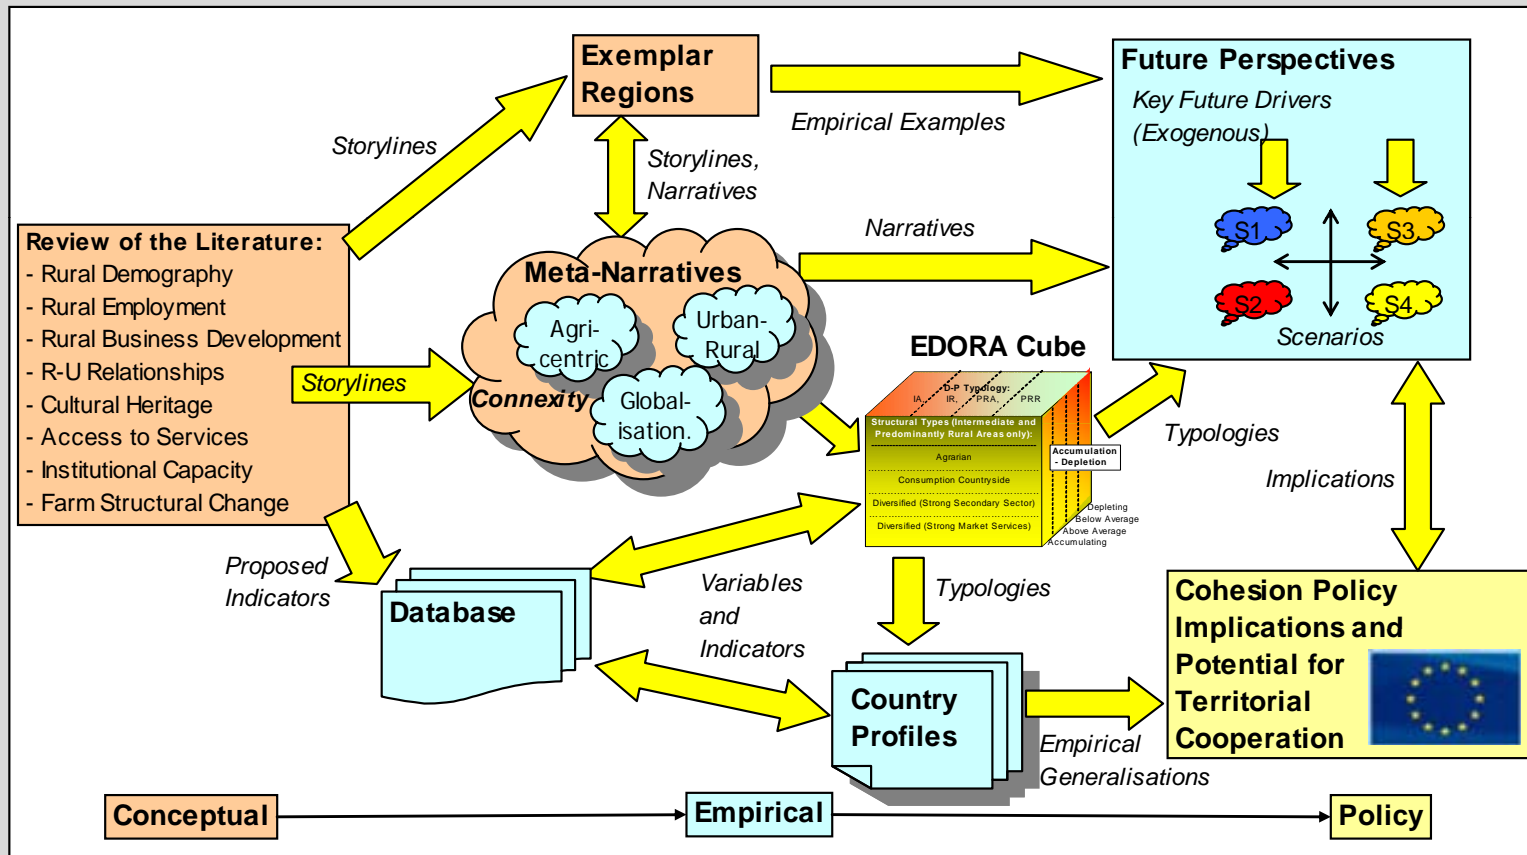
Exemplar Regions

Future Perspectives
Key Future Drivers (Exogenous)

Storylines

Empirical Examples

Storylines, Narratives

Narratives

S1
S3
S2
S4
Scenarios

Review of the Literature:
- Rural Demography
- Rural Employment
- Rural Business Development
- R-U Relationships
- Cultural Heritage
- Access to Services
- Institutional Capacity
- Farm Structural Change

Meta-Narratives
Agri-centric
Urban-Rural
Connexity
Global-isation.

Storylines

EDORA Cube

D-P Typology:
IA, IR, PRA, PRR
Structural Types (Intermediate and Predominantly Rural Areas only):
Agrarian
Consumption Countryside
Diversified (Strong Secondary Sector)
Diversified (Strong Market Services)
Accumulation - Depletion
Depleting
Below Average
Above Average
Accumulating

Typologies

Implications

Proposed Indicators

Database

Variables and Indicators

Typologies

Cohesion Policy Implications and Potential for Territorial Cooperation

Country Profiles

Empirical Generalisations

Conceptual

Empirical

Policy